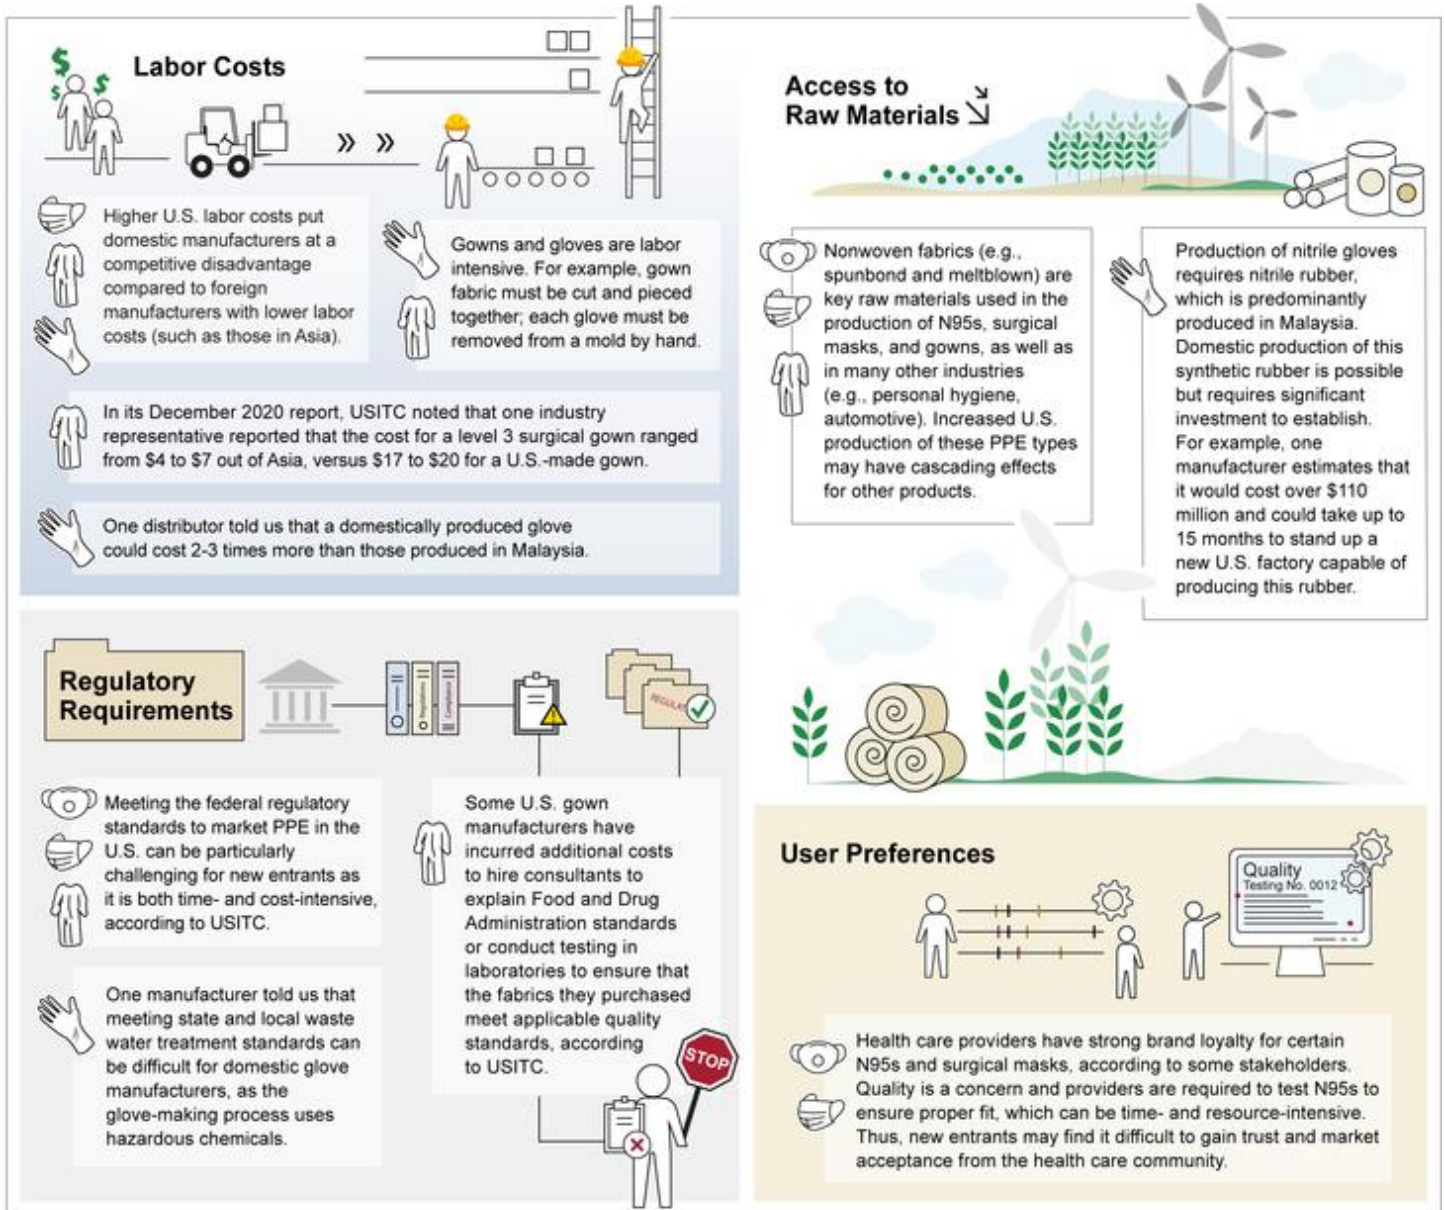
Labor Costs

Higher U.S. labor costs put domestic manufacturers at a competitive disadvantage compared to foreign manufacturers with lower labor costs (such as those in Asia).

Gowns and gloves are labor intensive. For example, gown fabric must be cut and pieced together; each glove must be removed from a mold by hand.

In its December 2020 report, USITC noted that one industry representative reported that the cost for a level 3 surgical gown ranged from $4 to $7 out of Asia, versus $17 to $20 for a U.S.-made gown.

One distributor told us that a domestically produced glove could cost 2-3 times more than those produced in Malaysia.

Access to Raw Materials

Nonwoven fabrics (e.g., spunbond and meltblown) are key raw materials used in the production of N95s, surgical masks, and gowns, as well as in many other industries (e.g., personal hygiene, automotive). Increased U.S. production of these PPE types may have cascading effects for other products.

Production of nitrile gloves requires nitrile rubber, which is predominantly produced in Malaysia. Domestic production of this synthetic rubber is possible but requires significant investment to establish. For example, one manufacturer estimates that it would cost over $110 million and could take up to 15 months to stand up a new U.S. factory capable of producing this rubber.

Regulatory Requirements

REGULATORY

Meeting the federal regulatory standards to market PPE in the U.S. can be particularly challenging for new entrants as it is both time- and cost-intensive, according to USITC.

Some U.S. gown manufacturers have incurred additional costs to hire consultants to explain Food and Drug Administration standards or conduct testing in laboratories to ensure that the fabrics they purchased meet applicable quality standards, according to USITC.

One manufacturer told us that meeting state and local waste water treatment standards can be difficult for domestic glove manufacturers, as the glove-making process uses hazardous chemicals.

STOP

User Preferences

Quality
Testing No. 0012

Health care providers have strong brand loyalty for certain N95s and surgical masks, according to some stakeholders. Quality is a concern and providers are required to test N95s to ensure proper fit, which can be time- and resource-intensive. Thus, new entrants may find it difficult to gain trust and market acceptance from the health care community.